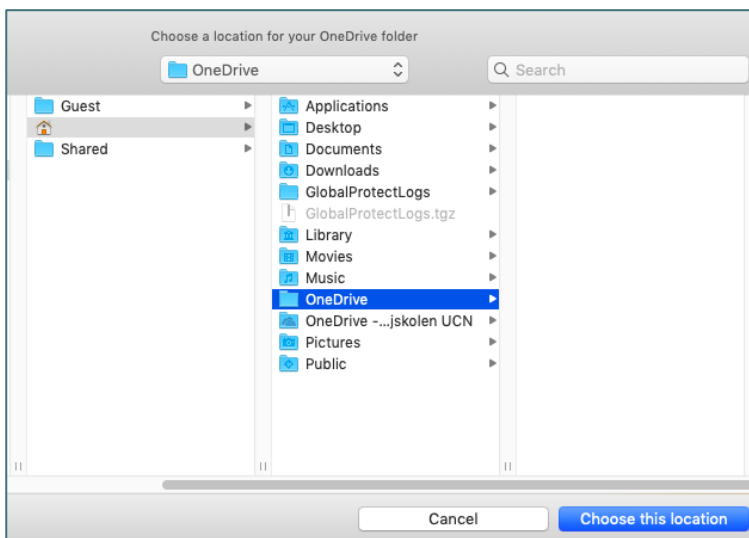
Choose a location for your OneDrive folder

OneDrive

Search

Guest

Shared

Applications
Desktop
Documents
Downloads
GlobalProtectLogs
GlobalProtectLogs.tgz
Library
Movies
Music
OneDrive
OneDrive -...jskolen UCN
Pictures
Public

Cancel

Choose this location